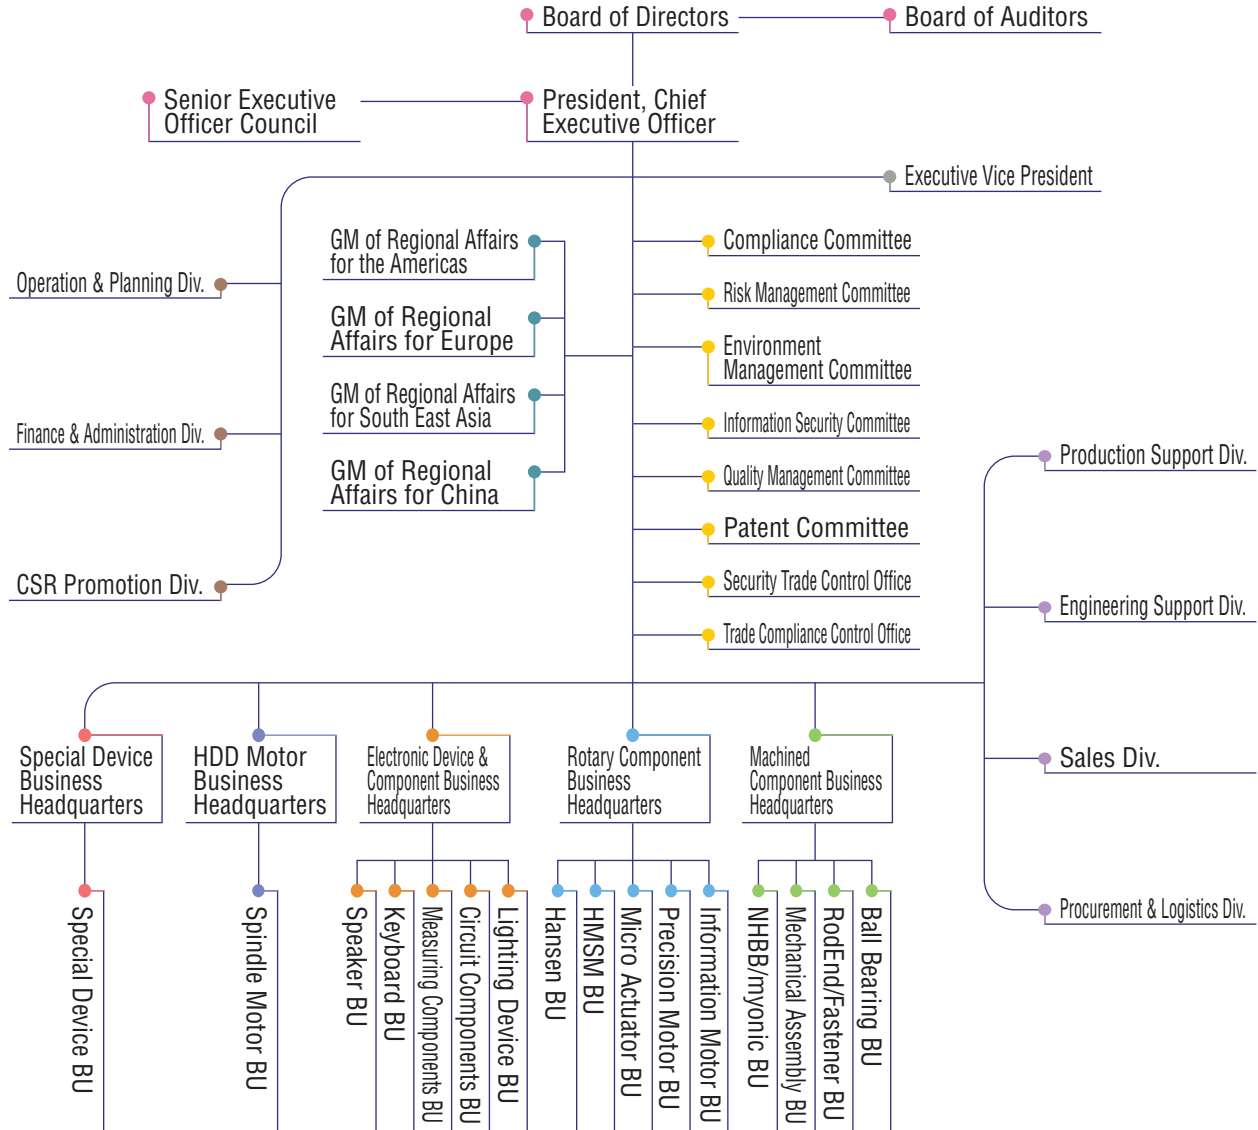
Board of Directors

Board of Auditors

Senior Executive Officer Council

President, Chief Executive Officer

Executive Vice President

Operation & Planning Div.

Finance & Administration Div.

CSR Promotion Div.

GM of Regional Affairs for the Americas

GM of Regional Affairs for Europe

GM of Regional Affairs for South East Asia

GM of Regional Affairs for China

Compliance Committee

Risk Management Committee

Environment Management Committee

Information Security Committee

Quality Management Committee

Patent Committee

Security Trade Control Office

Trade Compliance Control Office

Production Support Div.

Engineering Support Div.

Sales Div.

Procurement & Logistics Div.

Special Device Business Headquarters

HDD Motor Business Headquarters

Electronic Device & Component Business Headquarters

Rotary Component Business Headquarters

Machined Component Business Headquarters

Special Device BU

Spindle Motor BU

Speaker BU

Keyboard BU

Measuring Components BU

Circuit Components BU

Lighting Device BU

Hansen BU

HMSM BU

Micro Actuator BU

Precision Motor BU

Information Motor BU

NHBB/myonic BU

Mechanical Assembly BU

RodEnd/Fastener BU

Ball Bearing BU